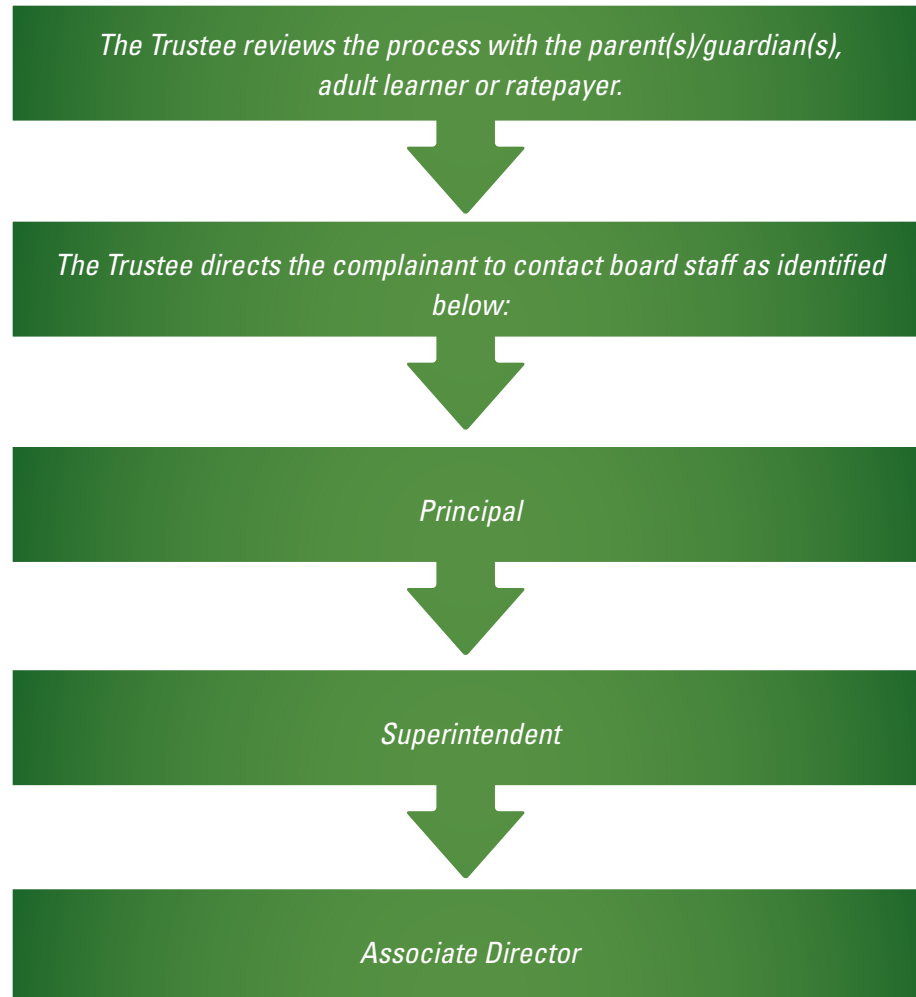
The Trustee reviews the process with the parent(s)/guardian(s), adult learner or ratepayer.

The Trustee directs the complainant to contact board staff as identified below:

Principal

Superintendent

Associate Director